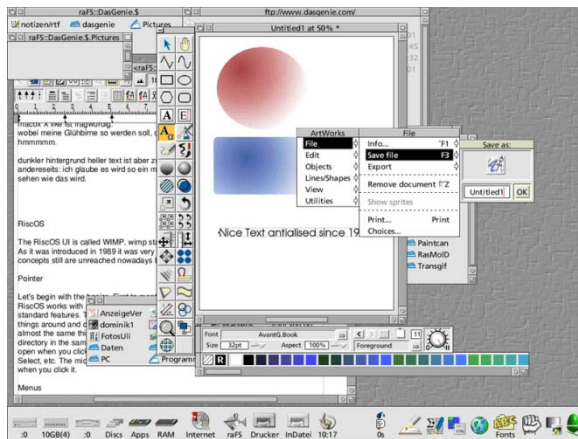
raFS::DasGenie.$
notizen/rtf dasgenie Pictures
raFS::DasGenie.$.Pictures
ftp://www.dasgenie.com/
Untitled1 at 50% *

riscOX x text ist fragwürdig
wobei meine Glühbirne so werden soll,
hmmmmm.

dunkler hintergrund heller text ist aber z
andereseits: ich glaube es wird so ein m
sehen wie das wird.

RiscOS

The RiscOS UI is called WIMP, wimp st
As it was introduced in 1989 it was very
concepts still are unreached nowadays

Pointer

Let's begin with the
RiscOS works with
standard features.
things around and
almost the same th
directory in the sam
open when you clic
Select, etc. The mi
when you click it.

Menus

AnzeigeVer
dominik1
FotosUli
Daten
PC
Program

ArtWorks
File
Edit
Objects
Lines/Shapes
View
Utilities

File
Info... ^F1
Save file F3
Export
Remove document ^'Z'
Show sprites
Print... Print
Choices...

Save as:
Untitled1 OK

Nice Text antialised since 19

Paintcan
RasMoID
Transgif

Font AvantG.Book
Size 32pt Aspect 100% Foreground
R

:0 10GB(4) :0 Discs Apps RAM Internet raFS Drucker InDatei 10:17 0s Fonts